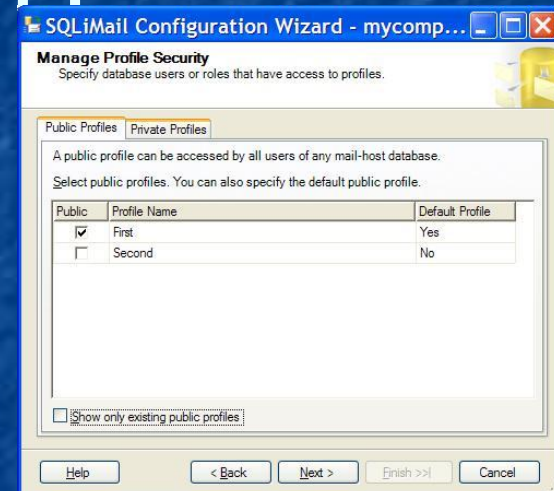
SQLiMail Configuration Wizard - mycomp...

Manage Profile Security
Specify database users or roles that have access to profiles.

Public Profiles | Private Profiles

A public profile can be accessed by all users of any mail-host database.

Select public profiles. You can also specify the default public profile.

| Public | Profile Name | Default Profile |
|---|---|---|
| ☑ | First | Yes |
| ☐ | Second | No |

Show only existing public profiles

Help | < Back | Next > | Finish >>| | Cancel